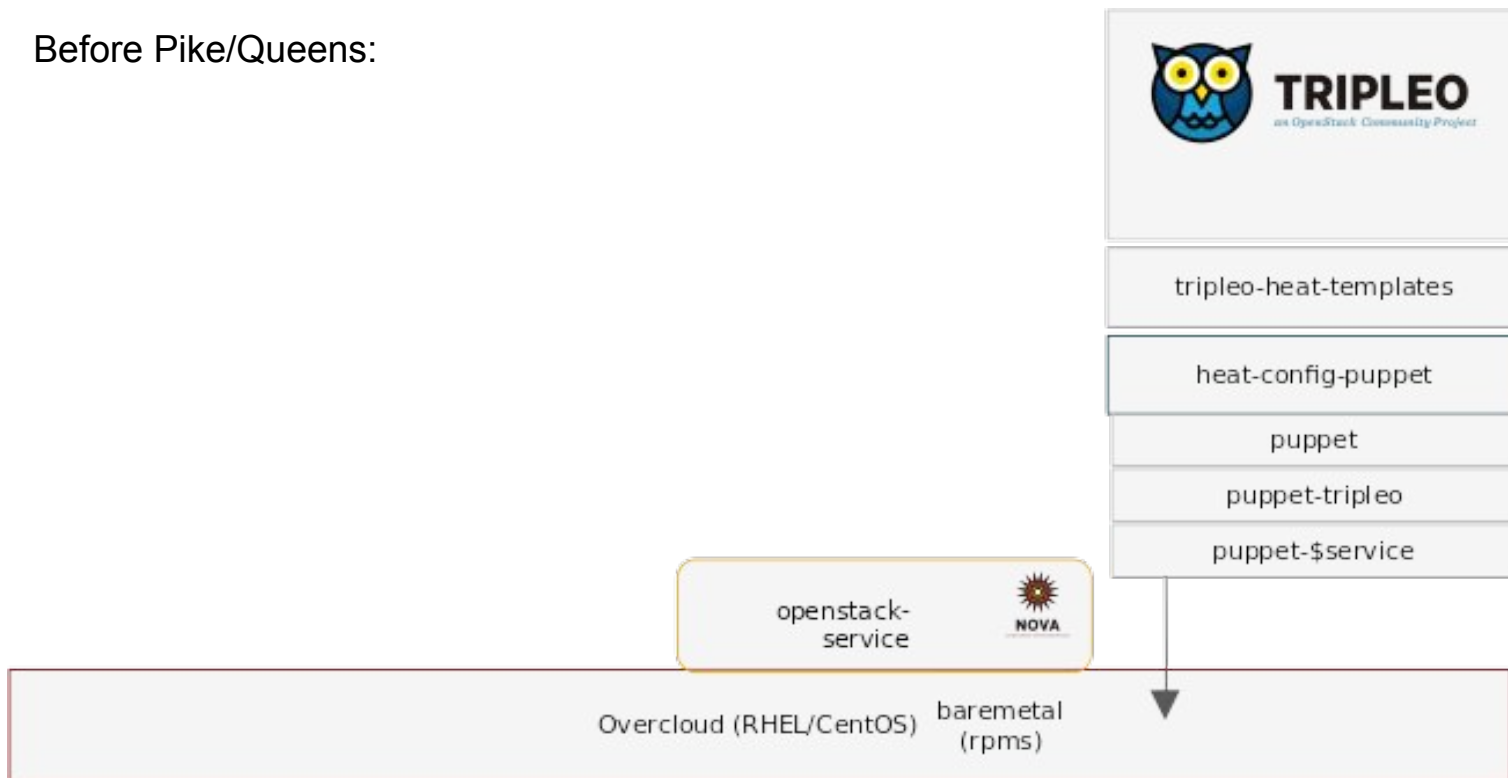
Before Pike/Queens:

TRIPLEO
an OpenStack Community Project

tripleo-heat-templates

heat-config-puppet

puppet

puppet-tripleo

puppet-$service

openstack-service

NOVA

Overcloud (RHEL/CentOS)

baremetal (rpms)